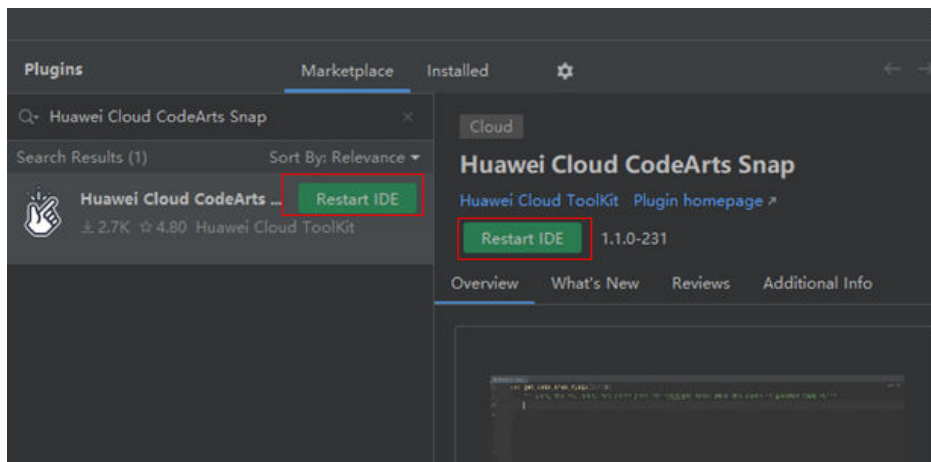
Plugins

Marketplace

Installed

Huawei Cloud CodeArts Snap

Search Results (1)

Sort By: Relevance

Huawei Cloud CodeArts ...

Restart IDE

2.7K ☆ 4.80 Huawei Cloud ToolKit

Cloud

Huawei Cloud CodeArts Snap

Huawei Cloud ToolKit Plugin homepage ↗

Restart IDE

1.1.0-231

Overview

What's New

Reviews

Additional Info

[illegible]